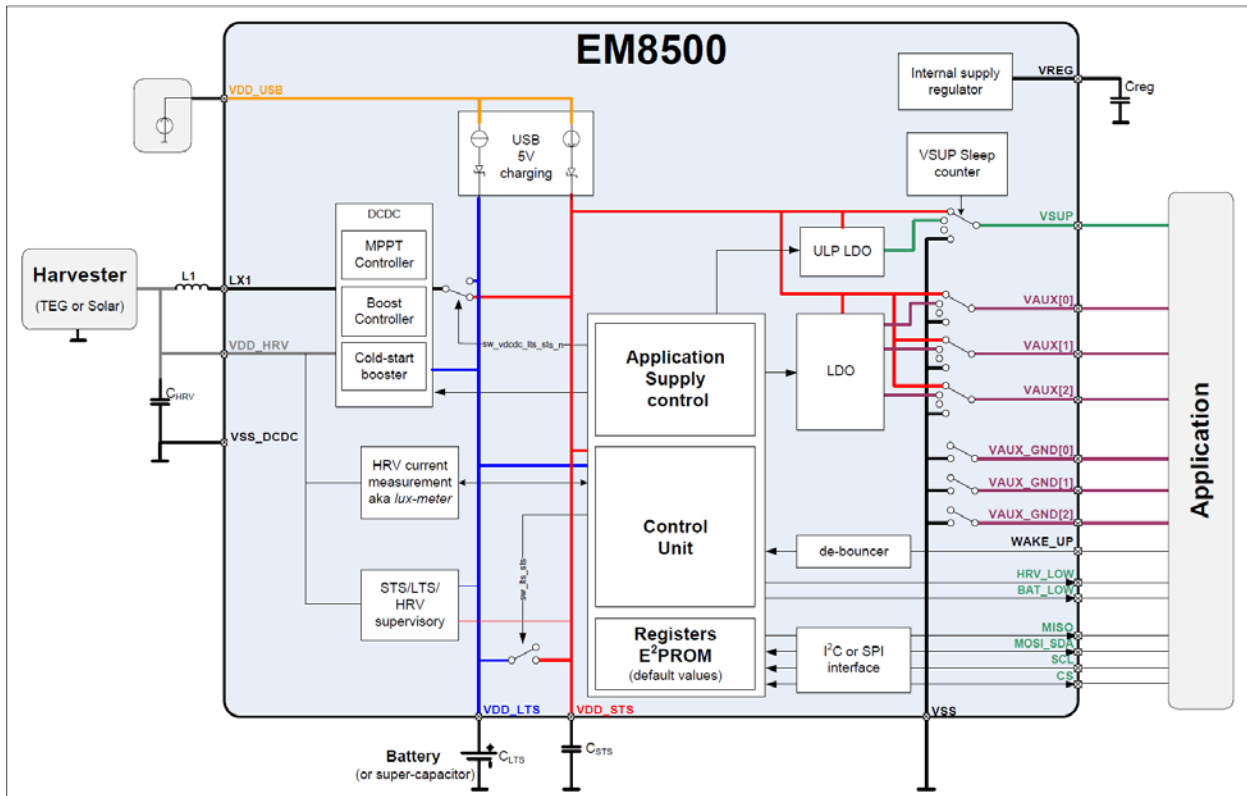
EM8500

Internal supply regulator

VREG

Creg

VDD_USB

USB 5V charging

VSUP Sleep counter

VSUP

DCDC

MPPT Controller

Boost Controller

Cold-start booster

Harvester

(TEG or Solar)

L1

LX1

VDD_HRV

$C_{HRV}$

VSS_DCDC

ULP LDO

sw_vdcdc_lts_sts_n

Application Supply control

LDO

VAUX[0]

VAUX[1]

VAUX[2]

VAUX_GND[0]

VAUX_GND[1]

VAUX_GND[2]

Application

HRV current measurement aka *lux-meter*

sw_lts_sts

Control Unit

de-bouncer

WAKE_UP

HRV_LOW

BAT_LOW

STS/LTS/ HRV supervisory

Registers $E^2PROM$ (default values)

$I^2C$ or SPI interface

MISO

MOSI_SDA

SCL

CS

VDD_LTS

VDD_STS

VSS

Battery (or super-capacitor)

$C_{LTS}$

$C_{STS}$